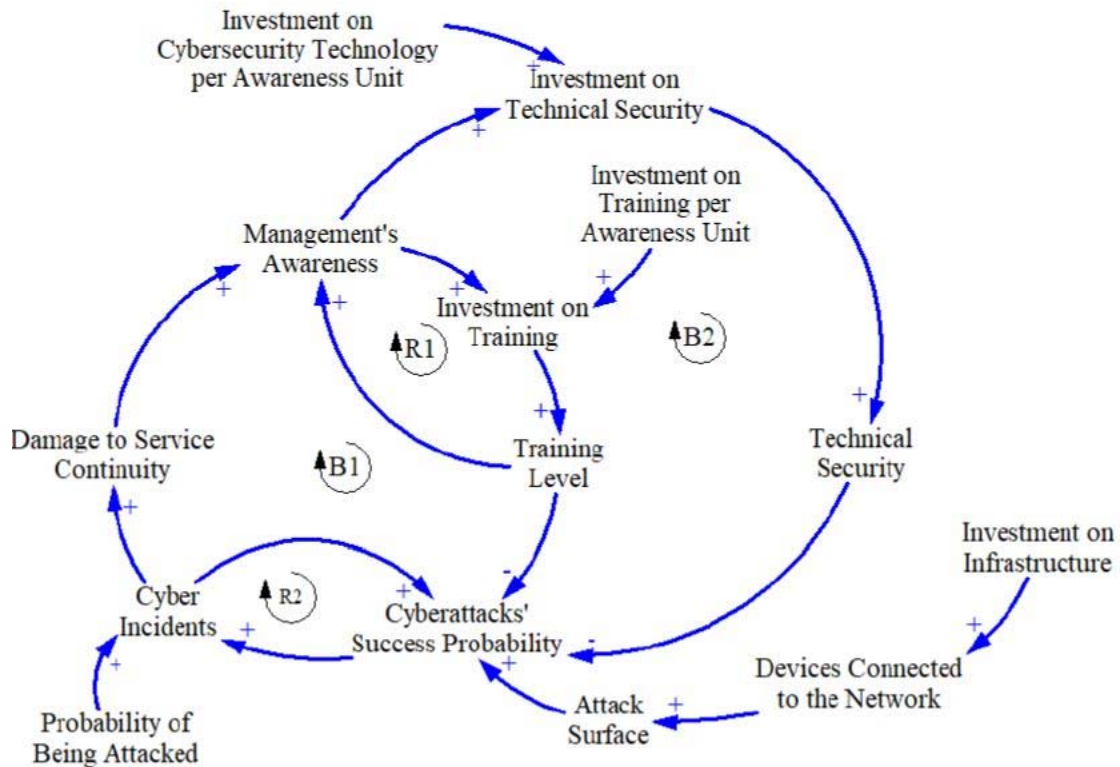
Investment on Cybersecurity Technology per Awareness Unit

+

Investment on Technical Security

+

Investment on Training per Awareness Unit

Management's Awareness

+

+

Investment on Training

+

R1

B2

+

+

Damage to Service Continuity

B1

Training Level

Technical Security

+

Investment on Infrastructure

-

+

Cyber Incidents

R2

Cyberattacks' Success Probability

-

+

+

+

Devices Connected to the Network

+

+

Probability of Being Attacked

Attack Surface